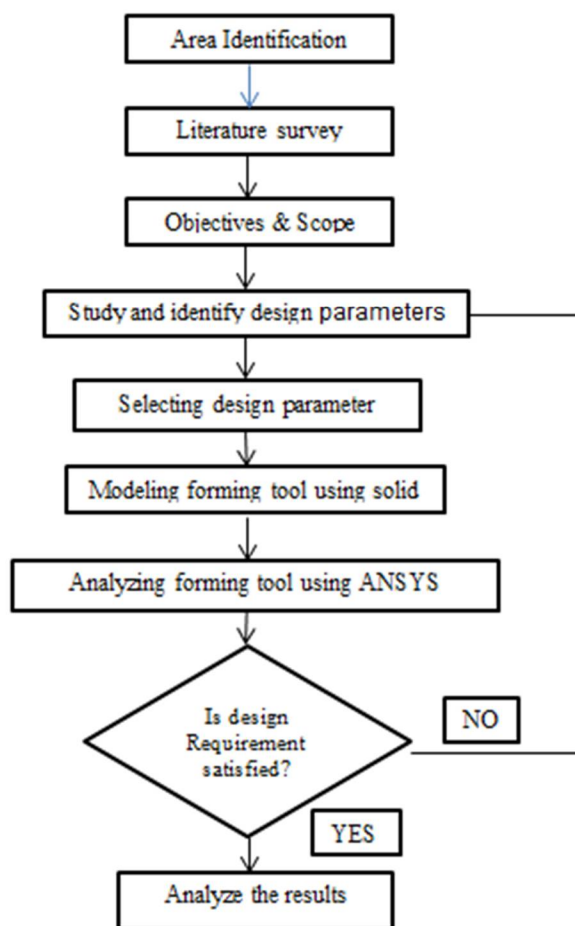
Area Identification

Literature survey

Objectives & Scope

Study and identify design parameters

Selecting design parameter

Modeling forming tool using solid

Analyzing forming tool using ANSYS

Is design Requirement satisfied?

NO

YES

Analyze the results